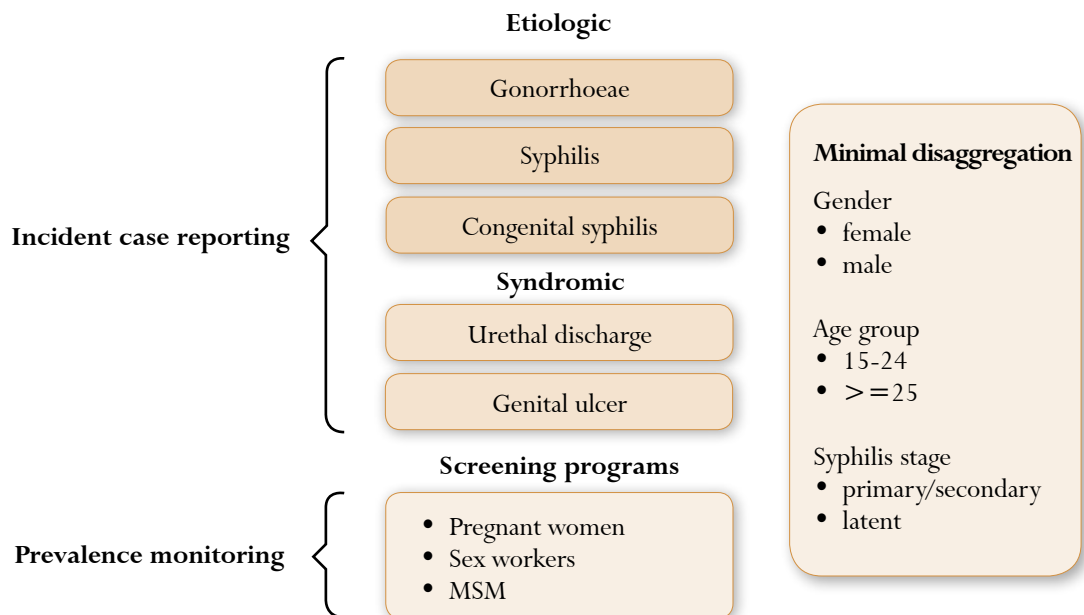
Etiologic

Incident case reporting

Gonorrhoeae

Syphilis

Congenital syphilis

Syndromic

Urethal discharge

Genital ulcer

Screening programs

Prevalence monitoring

- Pregnant women
- Sex workers
- MSM

Minimal disaggregation

Gender
- female
- male

Age group
- 15-24
- >=25

Syphilis stage
- primary/secondary
- latent